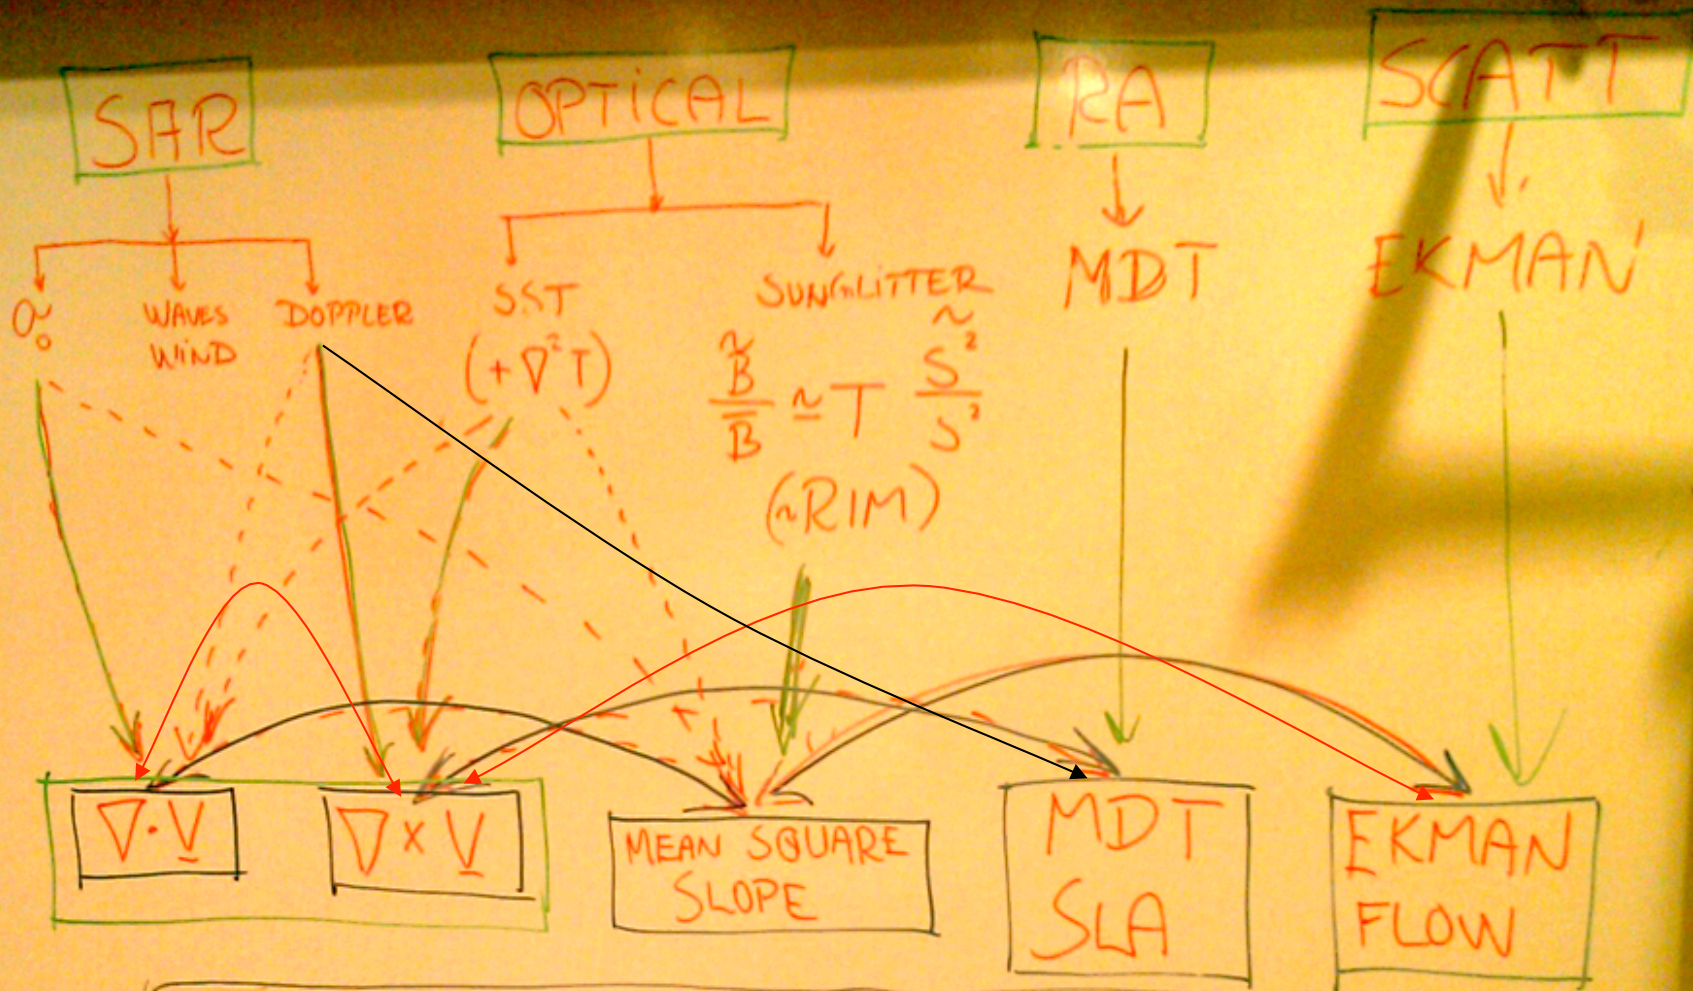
SAR

OPTICAL

RA

SCATT

$\sigma_0$

WAVES WIND

DOPPLER

SST $(+\nabla^2 T)$

SUNGLITTER

$\frac{\tilde{B}}{B} \simeq T \frac{\tilde{S}^2}{S^2}$

(~RIM)

MDT

EKMAN

$\nabla \cdot \underline{V}$

$\nabla \times \underline{V}$

MEAN SQUARE SLOPE

MDT SLA

EKMAN FLOW